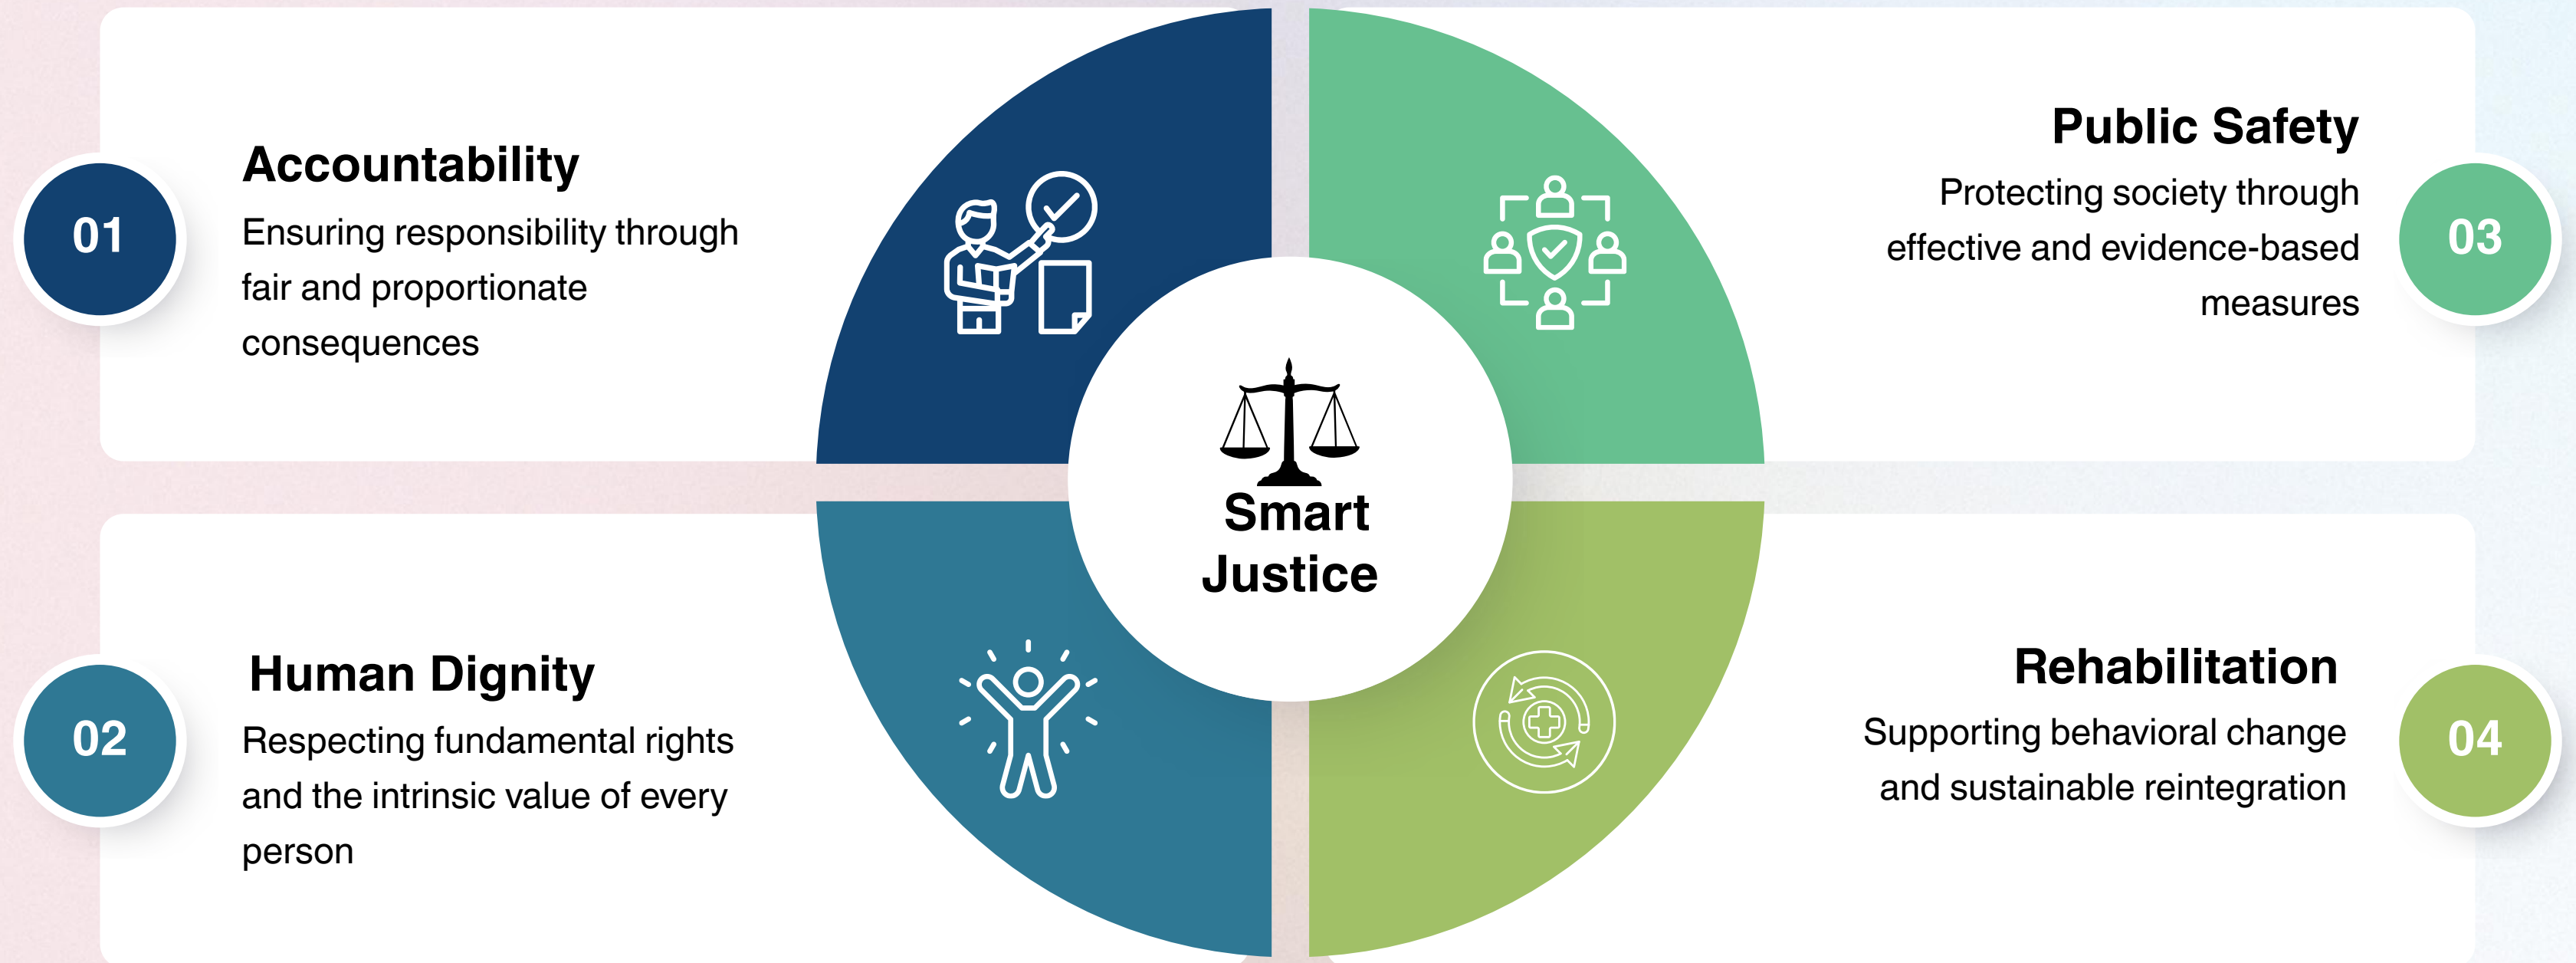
01

Accountability

Ensuring responsibility through fair and proportionate consequences

Public Safety

Protecting society through effective and evidence-based measures

03

Smart Justice

02

Human Dignity

Respecting fundamental rights and the intrinsic value of every person

Rehabilitation

Supporting behavioral change and sustainable reintegration

04